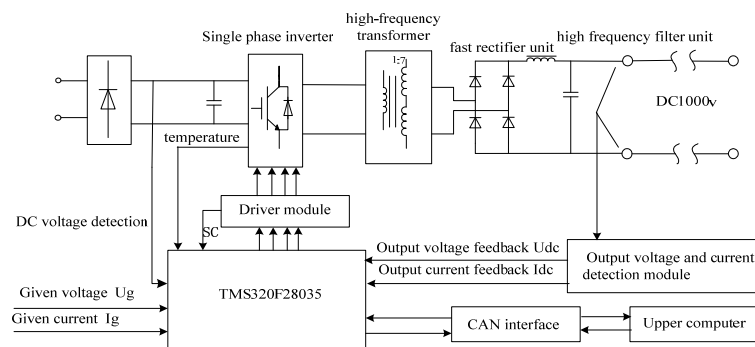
high-frequency transformer

Single phase inverter

fast rectifier unit

high frequency filter unit

1:7

DC1000v

temperature

DC voltage detection

Driver module

SC

Output voltage feedback Udc

Output current feedback Idc

Output voltage and current detection module

Given voltage Ug

TMS320F28035

Given current Ig

CAN interface

Upper computer